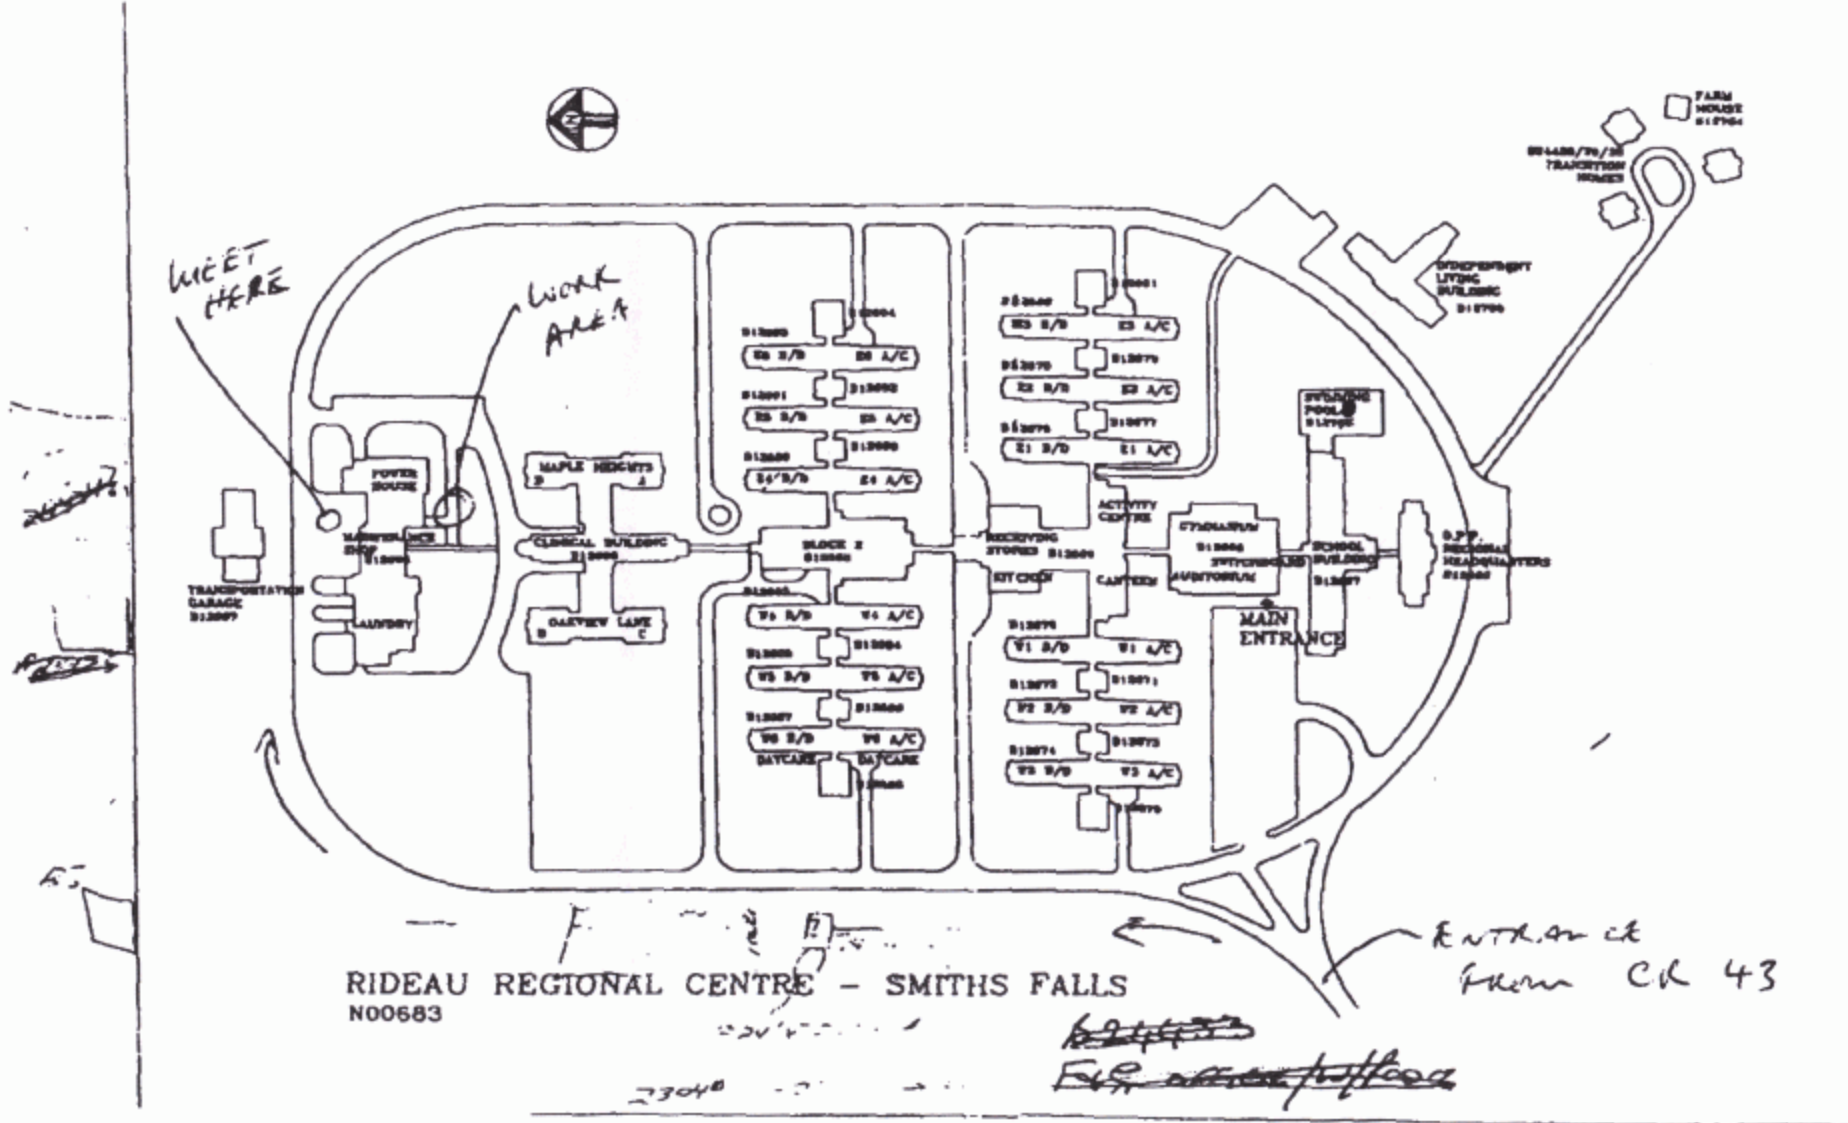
MEET HERE

WORK AREA

FARM HOUSE

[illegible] TRANSITION HOMES

INDEPENDENT LIVING BUILDING

POWER HOUSE

MAINTENANCE SHOP

LAUNDRY

TRANSPORTATION GARAGE

MAPLE HEIGHTS

CLINICAL BUILDING

OAKVIEW LANE

BLOCK Z

E6 A/C

E5 A/C

E4 A/C

W4 A/C

W5 A/C

W6 A/C

DAYCARE

DAYCARE

E3 A/C

E2 A/C

E1 A/C

W1 A/C

W2 A/C

W3 A/C

ACTIVITY CENTRE

RECEIVING STORES

KITCHEN

CANTEEN

GYMNASIUM

SWITCHBOARD

AUDITORIUM

SWIMMING POOL

SCHOOL BUILDING

O.P.P. REGIONAL HEADQUARTERS

MAIN ENTRANCE

ENTRANCE FROM CR 43

RIDEAU REGIONAL CENTRE - SMITHS FALLS
N00683

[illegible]

23040